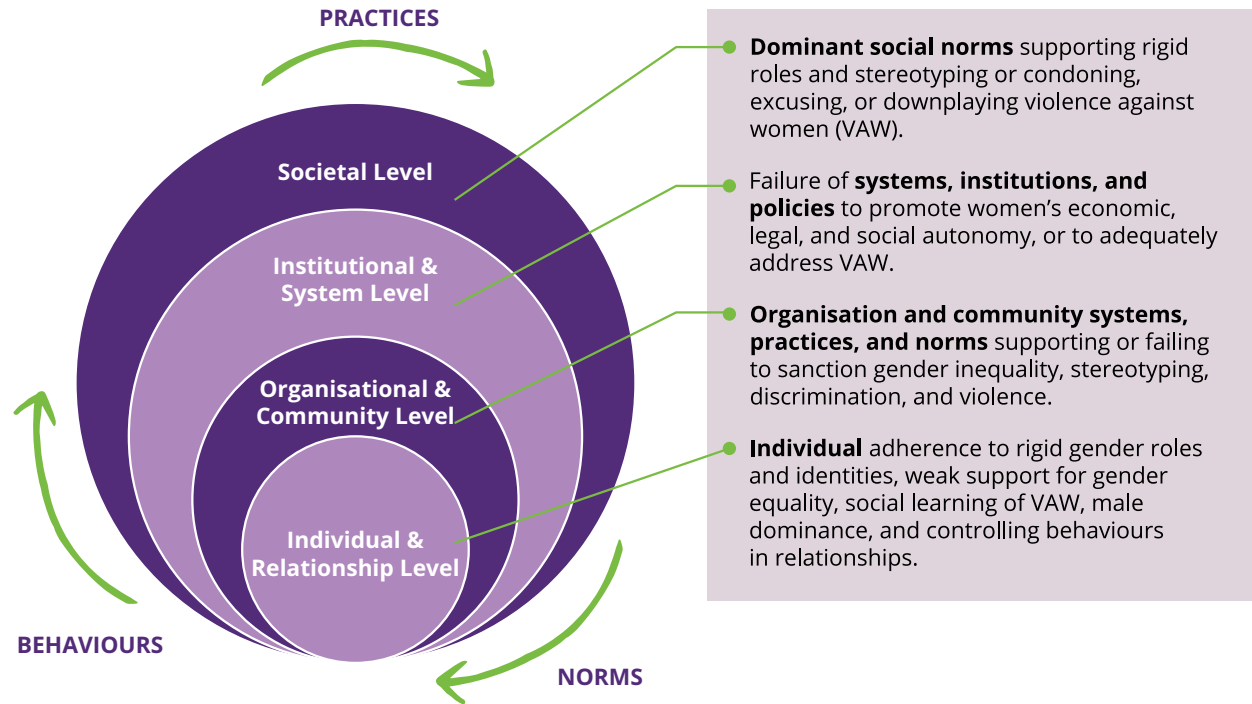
PRACTICES

Societal Level

Institutional & System Level

Organisational & Community Level

Individual & Relationship Level

BEHAVIOURS

NORMS

**Dominant social norms** supporting rigid roles and stereotyping or condoning, excusing, or downplaying violence against women (VAW).

Failure of **systems, institutions, and policies** to promote women's economic, legal, and social autonomy, or to adequately address VAW.

**Organisation and community systems, practices, and norms** supporting or failing to sanction gender inequality, stereotyping, discrimination, and violence.

**Individual** adherence to rigid gender roles and identities, weak support for gender equality, social learning of VAW, male dominance, and controlling behaviours in relationships.